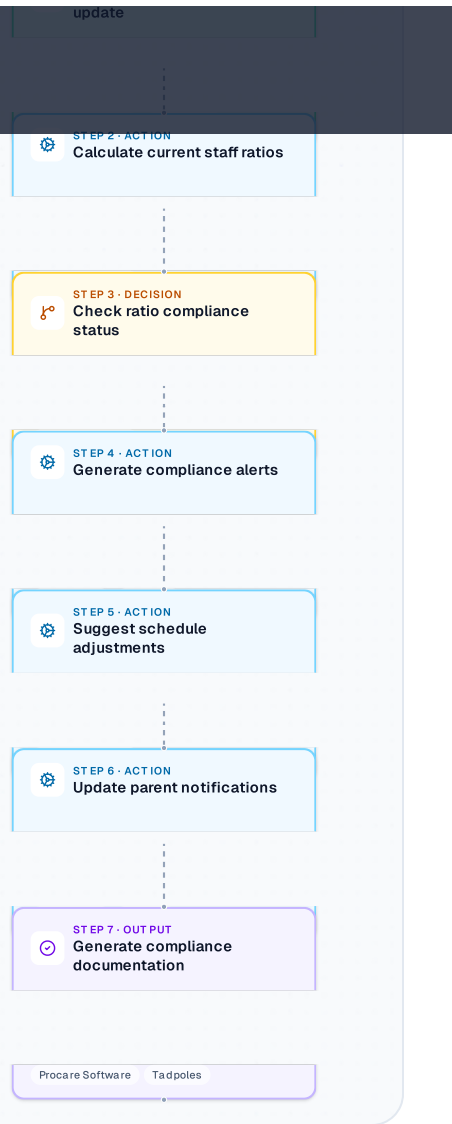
update

STEP 2 · ACTION
Calculate current staff ratios

STEP 3 · DECISION
Check ratio compliance status

STEP 4 · ACTION
Generate compliance alerts

STEP 5 · ACTION
Suggest schedule adjustments

STEP 6 · ACTION
Update parent notifications

STEP 7 · OUTPUT
Generate compliance documentation

Procare Software
Tadpoles